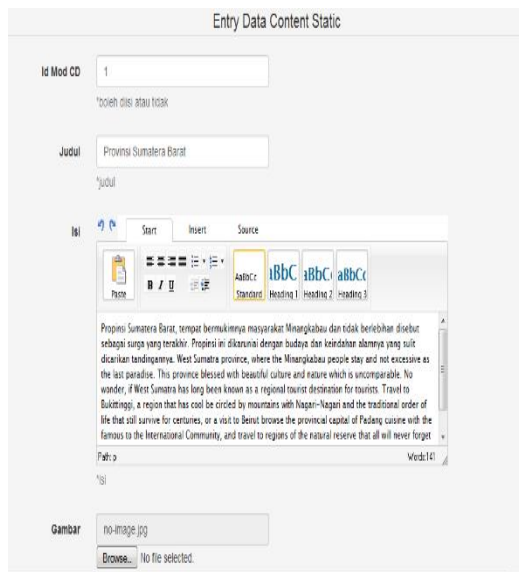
Entry Data Content Static

Id Mod CD
1
*boleh diisi atau tidak

Judul
Provinsi Sumatera Barat
*judul

Isi
Start
Insert
Source

Paste
B I U
AaBbCc Standard
AaBbC Heading 1
AaBbCc Heading 2
AaBbCc Heading 3

Propinsi Sumatera Barat, tempat bermukimnya masyarakat Minangkabau dan tidak berlebihan disebut sebagai surga yang terakhir. Propinsi ini dikaruniai dengan budaya dan keindahan alamnya yang sulit dicarikan tandingannya. West Sumatra province, where the Minangkabau people stay and not excessive as the last paradise. This province blessed with beautiful culture and nature which is uncomparable. No wonder, if West Sumatra has long been known as a regional tourist destination for tourists. Travel to Bukittinggi, a region that has cool be circled by mountains with Nagari-Nagari and the traditional order of life that still survive for centuries, or a visit to Beirut browse the provincial capital of Padang cuisine with the famous to the International Community, and travel to regions of the natural reserve that all will never forget

Path: p
Words:141
*isi

Gambar
no-image.jpg
Browse... No file selected.